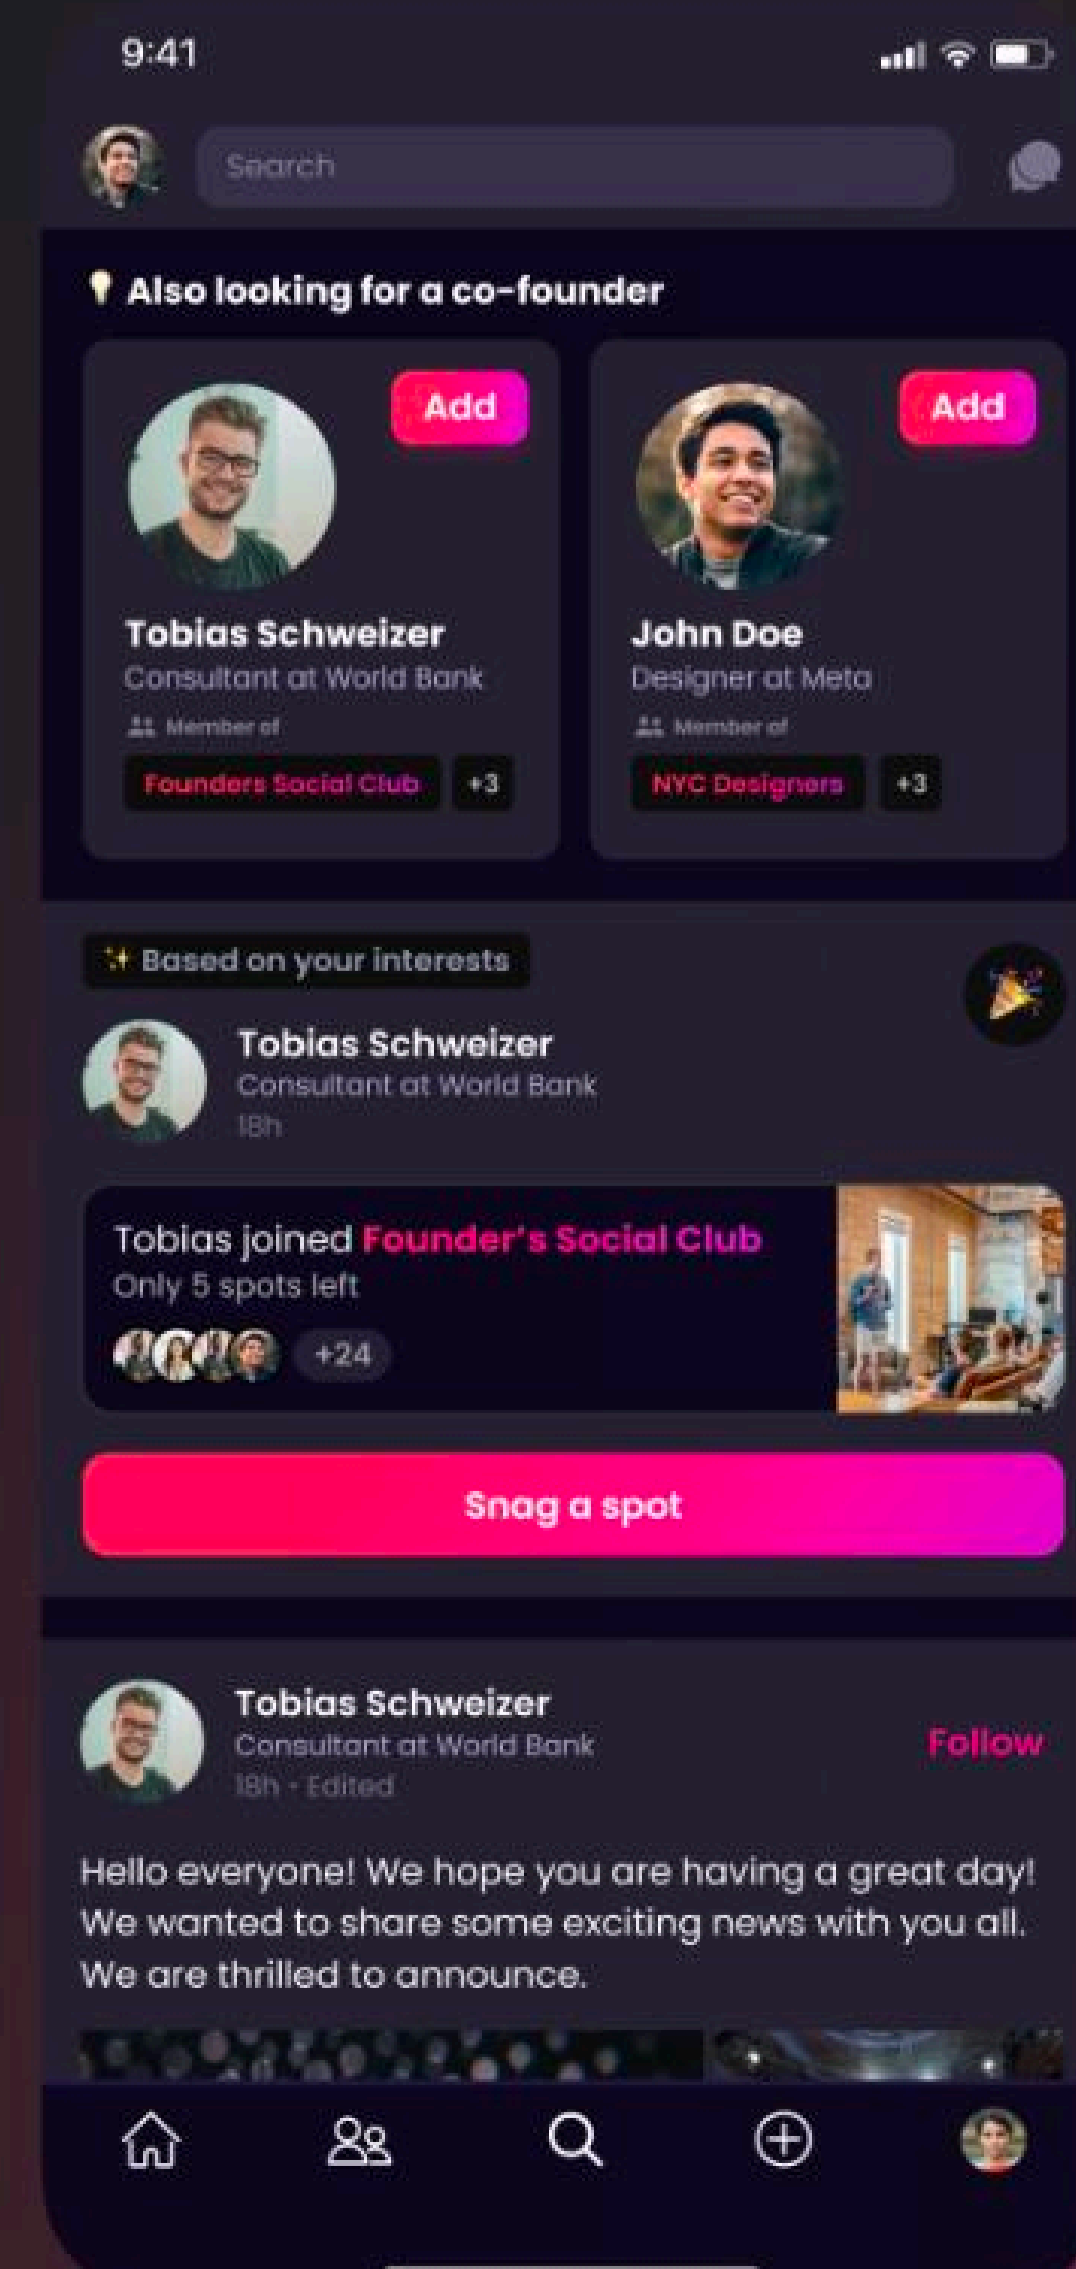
9:41

Search

Also looking for a co-founder

Add

Tobias Schweizer
Consultant at World Bank
Member of
Founders Social Club +3

Add

John Doe
Designer at Meta
Member of
NYC Designers +3

Based on your interests

Tobias Schweizer
Consultant at World Bank
18h

Tobias joined Founder's Social Club
Only 5 spots left
+24

Snag a spot

Tobias Schweizer
Consultant at World Bank
18h • Edited

Follow

Hello everyone! We hope you are having a great day! We wanted to share some exciting news with you all. We are thrilled to announce.